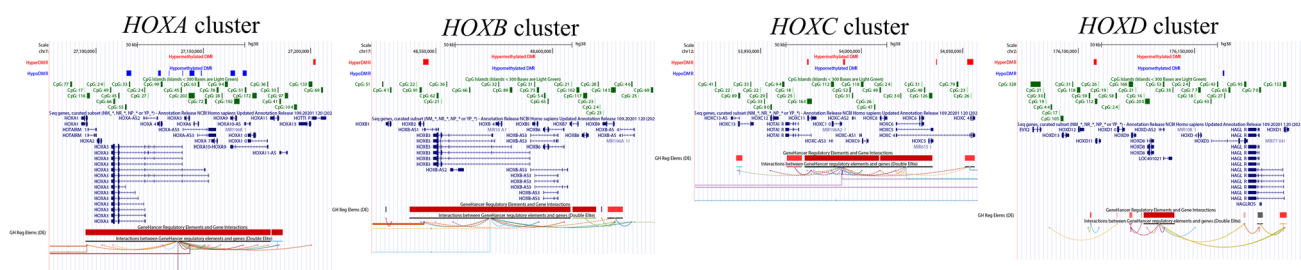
HOXA cluster

Scale
chr7:
27,100,000|
50 kb
27,150,000|
hg38
27,200,000|
HyperDMR
Hypermethylated DMR
HypoDMR
Hypomethylated DMR
CpG Islands (Islands < 300 Bases are Light Green)
Seq genes, curated subset (NM_*, NR_*, NP_*, or YP_*) - Annotation Release NCBI Homo sapiens Updated Annotation Release 109.20201120 (202
GeneHancer Regulatory Elements and Gene Interactions
Interactions between GeneHancer regulatory elements and genes (Double Elite)
GH Reg Elems (DE)

HOXB cluster

Scale
chr17:
48,550,000|
50 kb
48,600,000|
hg38
Hypermethylated DMR
Hypomethylated DMR
CpG Islands (Islands < 300 Bases are Light Green)
Seq genes, curated subset (NM_*, NR_*, NP_*, or YP_*) - Annotation Release NCBI Homo sapiens Updated Annotation Release 109.20201120 (202
GeneHancer Regulatory Elements and Gene Interactions
Interactions between GeneHancer regulatory elements and genes (Double Elite)
GH Reg Elems (DE)

HOXC cluster

Scale
chr12:
53,950,000|
50 kb
54,000,000|
hg38
54,050,000|
HyperDMR
Hypermethylated DMR
HypoDMR
Hypomethylated DMR
CpG Islands (Islands < 300 Bases are Light Green)
Seq genes, curated subset (NM_*, NR_*, NP_*, or YP_*) - Annotation Release NCBI Homo sapiens Updated Annotation Release 109.20201120 (202
GH Reg Elems (DE)
GeneHancer Regulatory Elements and Gene Interactions
Interactions between GeneHancer regulatory elements and genes (Double Elite)

HOXD cluster

Scale
chr2:
176,100,000|
50 kb
176,150,000|
hg38
HyperDMR
Hypermethylated DMR
HypoDMR
Hypomethylated DMR
CpG Islands (Islands < 300 Bases are Light Green)
Seq genes, curated subset (NM_*, NR_*, NP_*, or YP_*) - Annotation Release NCBI Homo sapiens Updated Annotation Release 109.20201120 (202
GeneHancer Regulatory Elements and Gene Interactions
Interactions between GeneHancer regulatory elements and genes (Double Elite)
GH Reg Elems (DE)